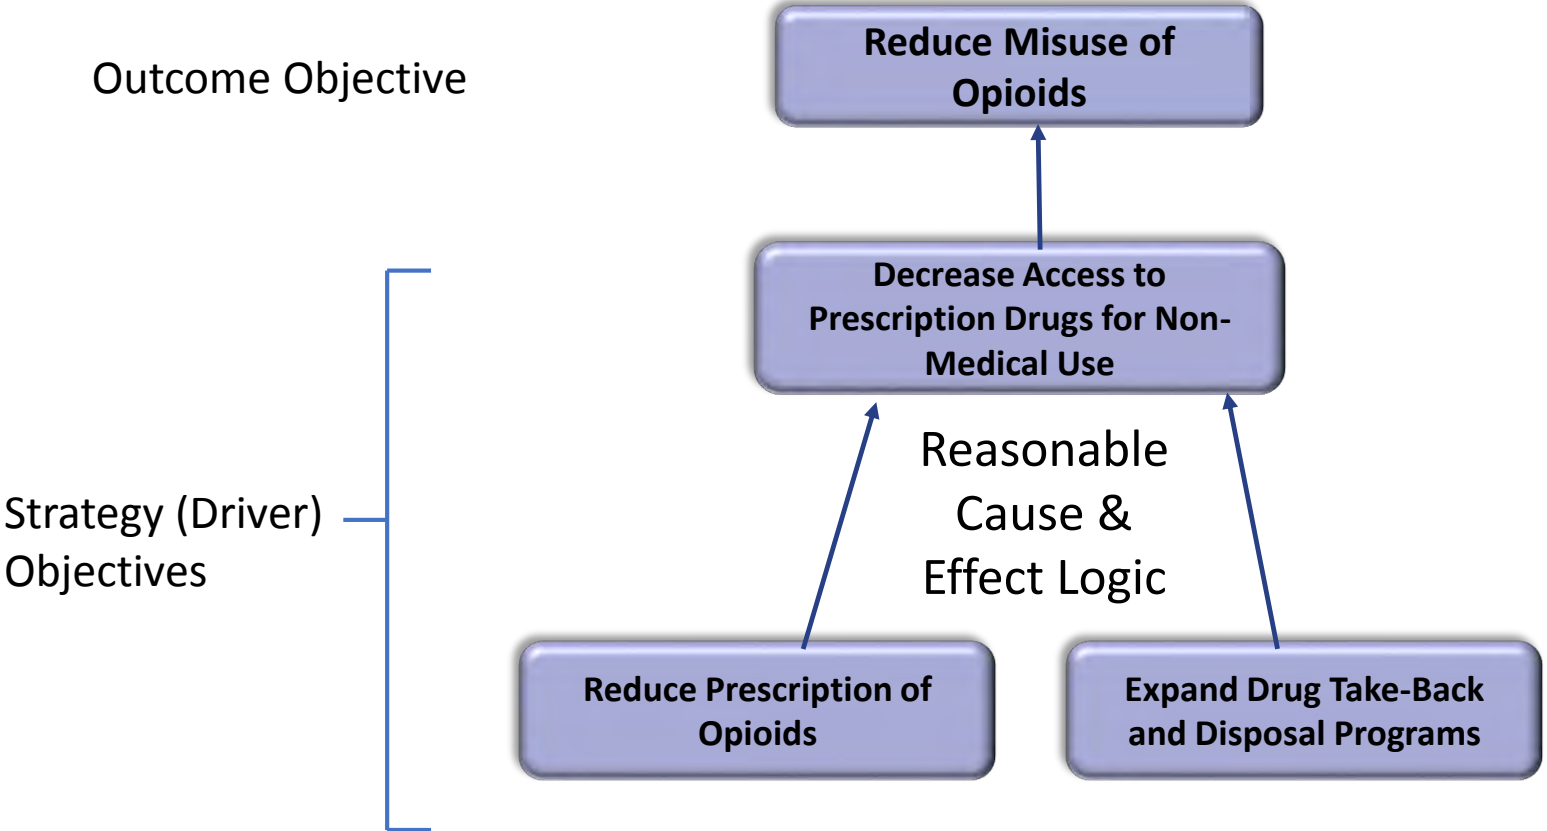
Outcome Objective

Reduce Misuse of Opioids

Decrease Access to Prescription Drugs for Non-Medical Use

Strategy (Driver) Objectives

Reasonable Cause & Effect Logic

Reduce Prescription of Opioids

Expand Drug Take-Back and Disposal Programs